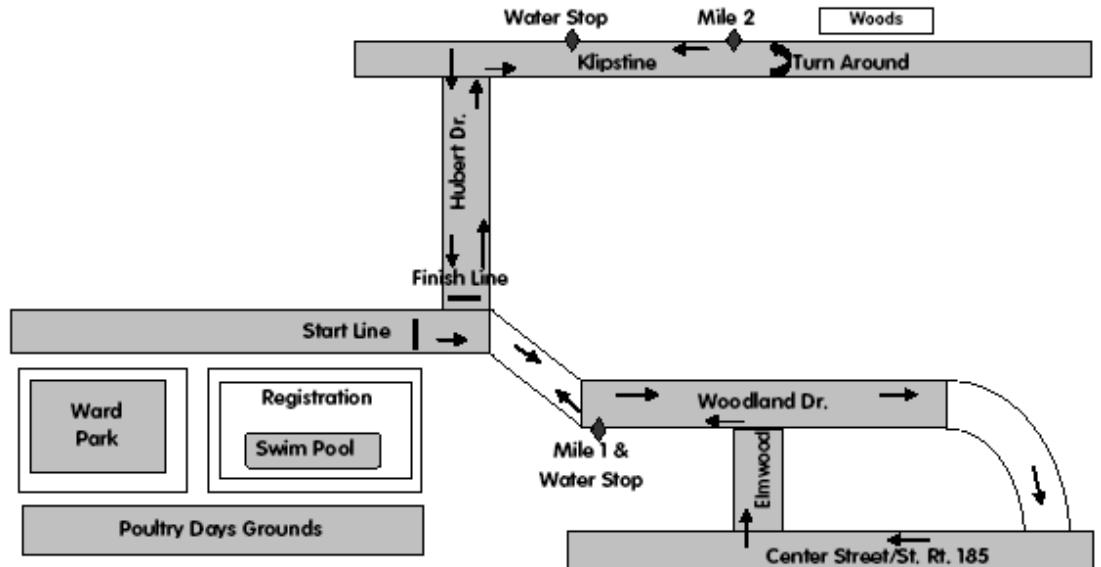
Water Stop
Mile 2
Woods
Klipstine
Turn Around
Hubert Dr.
Finish Line
Start Line
Ward Park
Registration
Swim Pool
Woodland Dr.
Mile 1 & Water Stop
Elmwood
Poultry Days Grounds
Center Street/St. Rt. 185